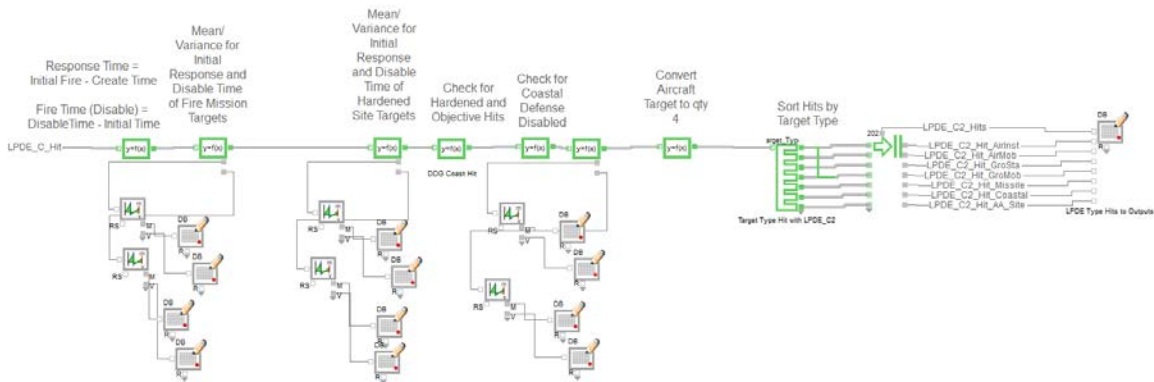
Response Time = Initial Fire - Create Time

Fire Time (Disable) = DisableTime - Initial Time

Mean/ Variance for Initial Response and Disable Time of Fire Mission Targets

Mean/ Variance for Initial Response and Disable Time of Hardened Site Targets

Check for Hardened and Objective Hits

Check for Coastal Defense Disabled

Convert Aircraft Target to qty 4

Sort Hits by Target Type

LPDE_C_Hit

y=f(x)

y=f(x)

y=f(x)

y=f(x)

y=f(x)

y=f(x)

y=f(x)

DDG Coast Hit

RS

M

V

DB

R

RS

M

V

DB

R

DB

R

DB

R

RS

M

V

DB

R

RS

M

V

DB

R

DB

R

DB

R

RS

M

V

DB

R

RS

M

V

DB

R

DB

R

DB

R

arget_Typ

Target Type Hit with LPDE_C2

202

LPDE_C2_Hits

LPDE_C2_Hit_AirInst

LPDE_C2_Hit_AirMob

LPDE_C2_Hit_GroSta

LPDE_C2_Hit_GroMob

LPDE_C2_Hit_Missile

LPDE_C2_Hit_Coastal

LPDE_C2_Hit_AA_Site

DB

R

LPDE Type Hits to Outputs